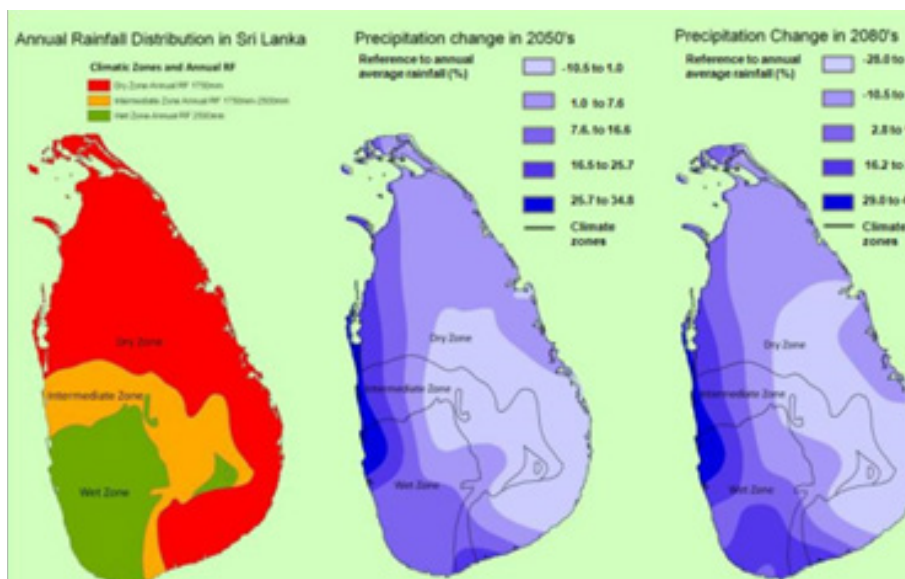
Annual Rainfall Distribution in Sri Lanka

Climatic Zones and Annual RF

Dry Zone Annual RF 1750mm

Intermediate Zone Annual RF 1750mm-2500mm

Wet Zone Annual RF 2500mm

Dry Zone

Intermediate Zone

Wet Zone

Precipitation change in 2050's

Reference to annual average rainfall (%)

-10.5 to 1.0

1.0 to 7.6

7.6. to 16.6

16.5 to 25.7

25.7 to 34.8

Climate zones

Dry Zone

Intermediate Zone

Wet Zone

Precipitation Change in 2080's

Reference to annual average rainfall (%)

-25.0 to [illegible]

-10.5 to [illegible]

2.8 to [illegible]

16.2 to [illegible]

29.0 to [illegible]

Climate zones

Dry Zone

Intermediate Zone

Wet Zone